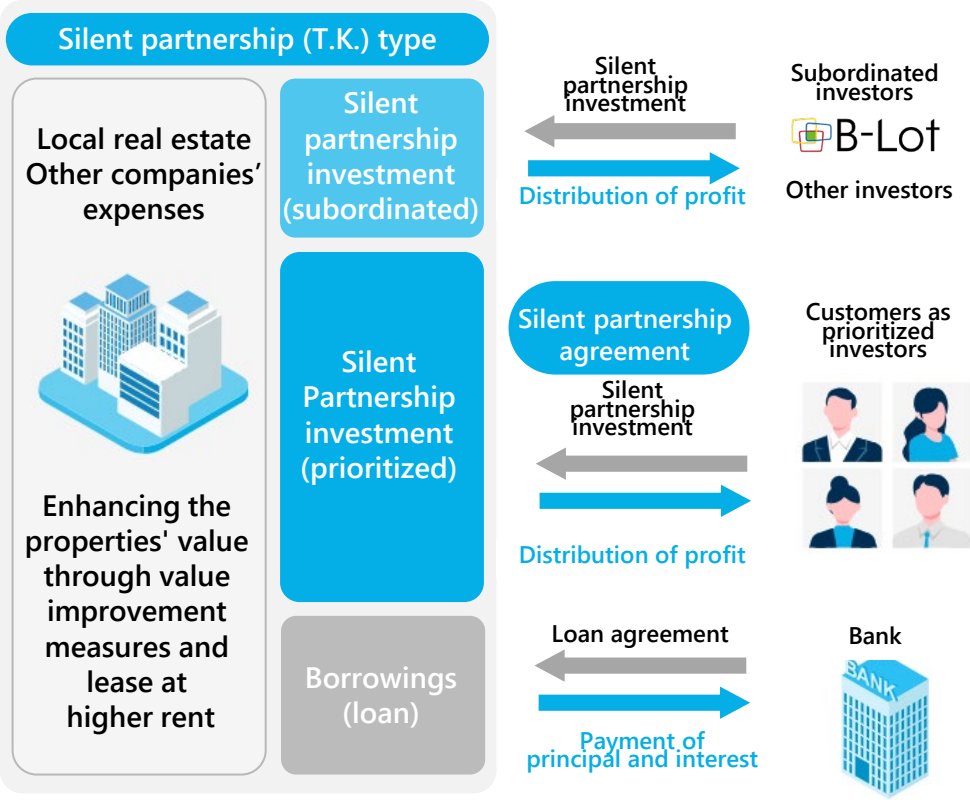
Silent partnership (T.K.) type

Local real estate
Other companies' expenses

Enhancing the properties' value through value improvement measures and lease at higher rent

Silent partnership investment (subordinated)

Silent Partnership investment (prioritized)

Borrowings (loan)

Silent partnership investment

Distribution of profit

Subordinated investors

B-Lot

Other investors

Silent partnership agreement

Silent partnership investment

Distribution of profit

Customers as prioritized investors

Loan agreement

Payment of principal and interest

Bank

BANK